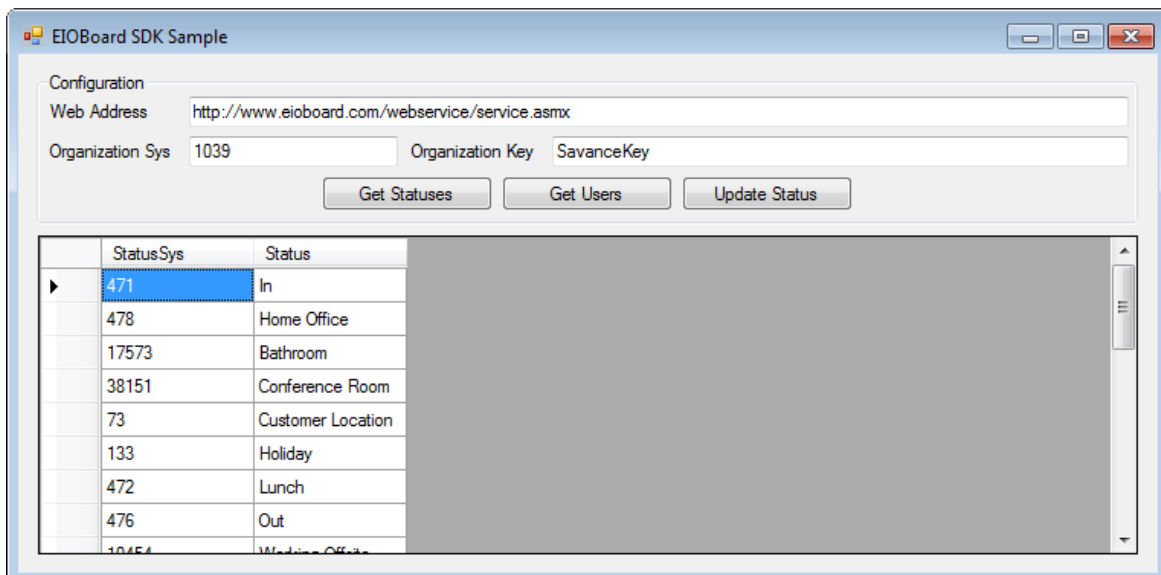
EIOBoard SDK Sample

Configuration

Web Address http://www.eioboard.com/webservice/service.asmx

Organization Sys 1039

Organization Key SavanceKey

Get Statuses

Get Users

Update Status

| StatusSys | Status |
|---|---|
| 471 | In |
| 478 | Home Office |
| 17573 | Bathroom |
| 38151 | Conference Room |
| 73 | Customer Location |
| 133 | Holiday |
| 472 | Lunch |
| 476 | Out |
| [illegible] | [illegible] |